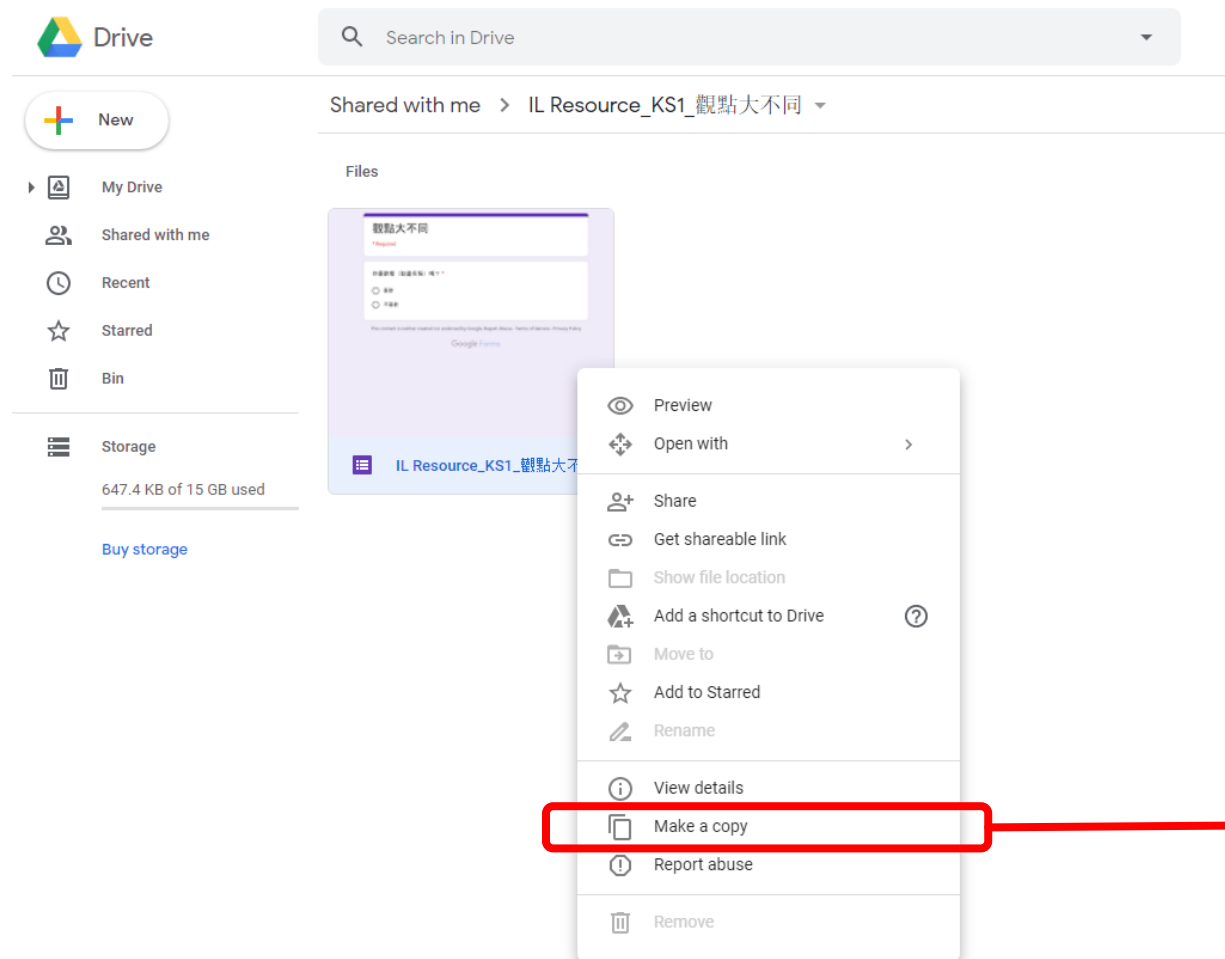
Drive

Search in Drive

New

My Drive

Shared with me

Recent

Starred

Bin

Storage

647.4 KB of 15 GB used

Buy storage

Shared with me > IL Resource_KS1_觀點大不同

Files

觀點大不同

* Required

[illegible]

Google Forms

IL Resource_KS1_觀點大不

Preview

Open with

Share

Get shareable link

Show file location

Add a shortcut to Drive

Move to

Add to Starred

Rename

View details

Make a copy

Report abuse

Remove